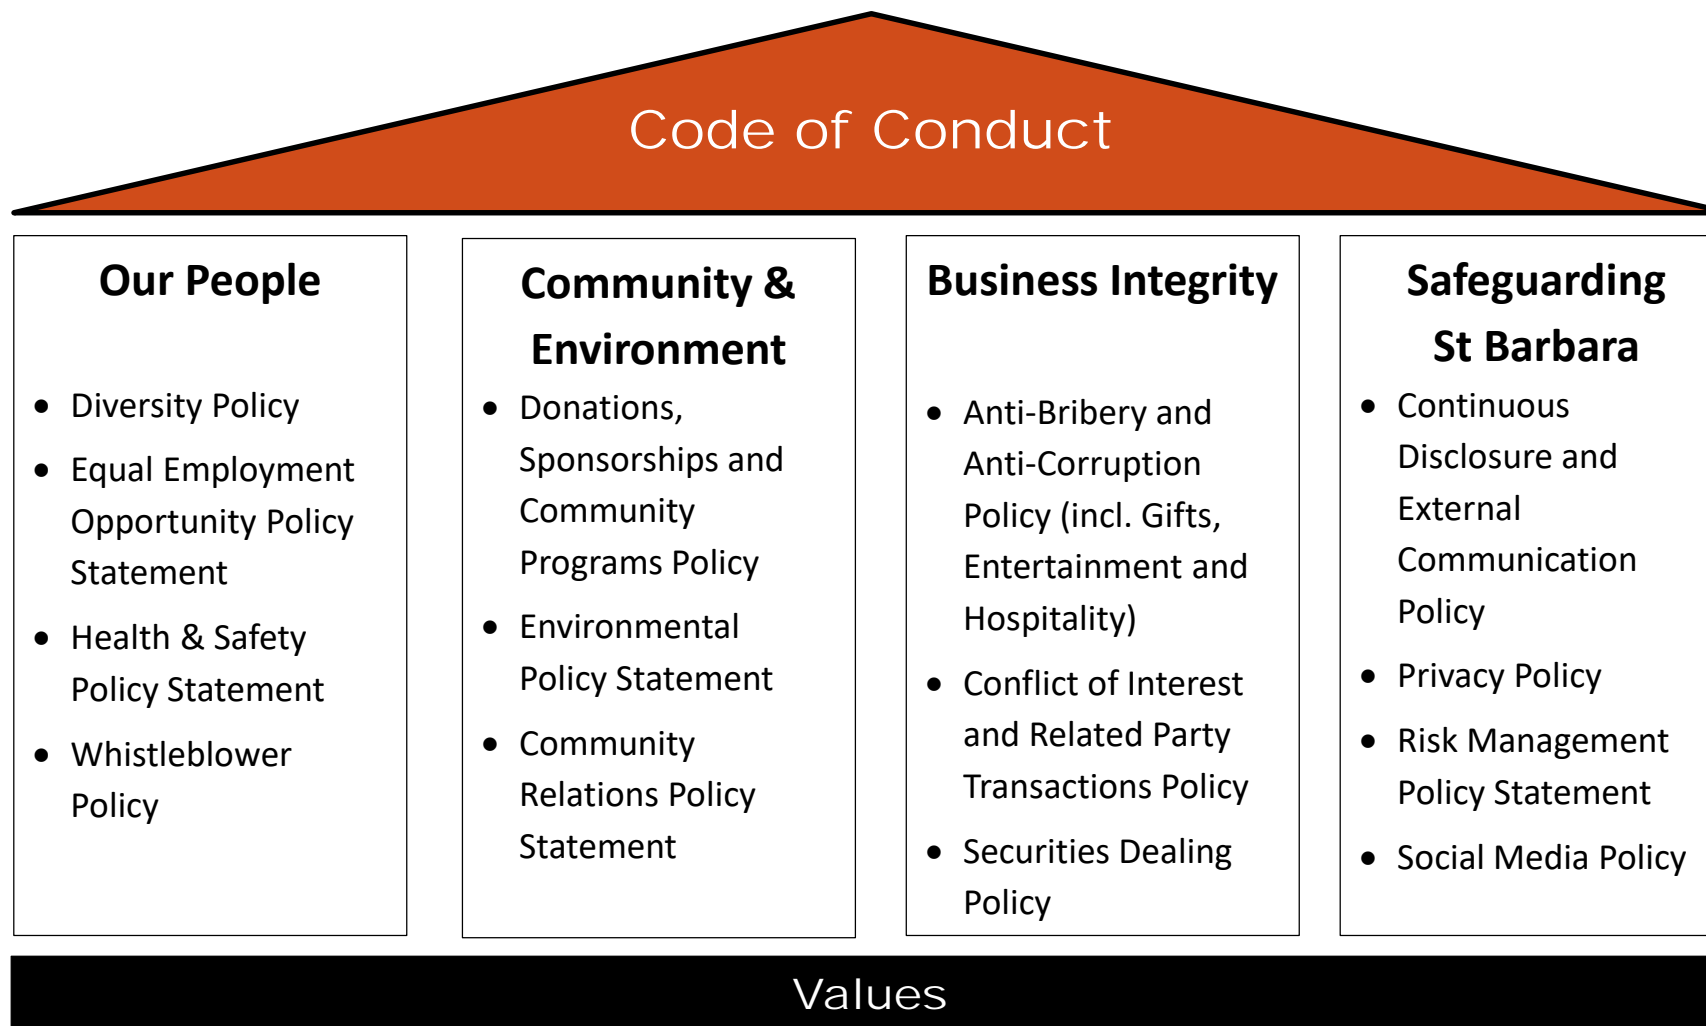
Code of Conduct

Our People

- Diversity Policy
- Equal Employment Opportunity Policy Statement
- Health & Safety Policy Statement
- Whistleblower Policy

Community & Environment

- Donations, Sponsorships and Community Programs Policy
- Environmental Policy Statement
- Community Relations Policy Statement

Business Integrity

- Anti-Bribery and Anti-Corruption Policy (incl. Gifts, Entertainment and Hospitality)
- Conflict of Interest and Related Party Transactions Policy
- Securities Dealing Policy

Safeguarding St Barbara

- Continuous Disclosure and External Communication Policy
- Privacy Policy
- Risk Management Policy Statement
- Social Media Policy

Values